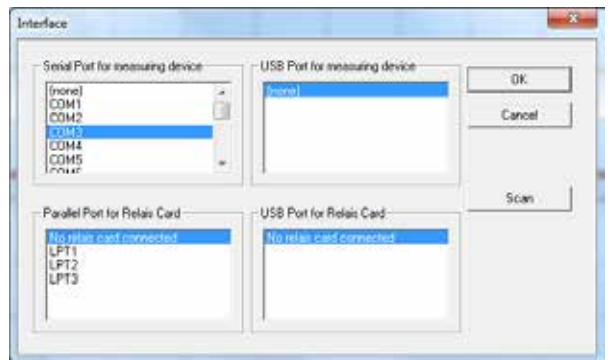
Interface

Serial Port for measuring device
(none)
COM1
COM2
COM3
COM4
COM5
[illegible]

USB Port for measuring device
(none)

OK

Cancel

Scan

Parallel Port for Relais Card
No relais card connected
LPT1
LPT2
LPT3

USB Port for Relais Card
No relais card connected